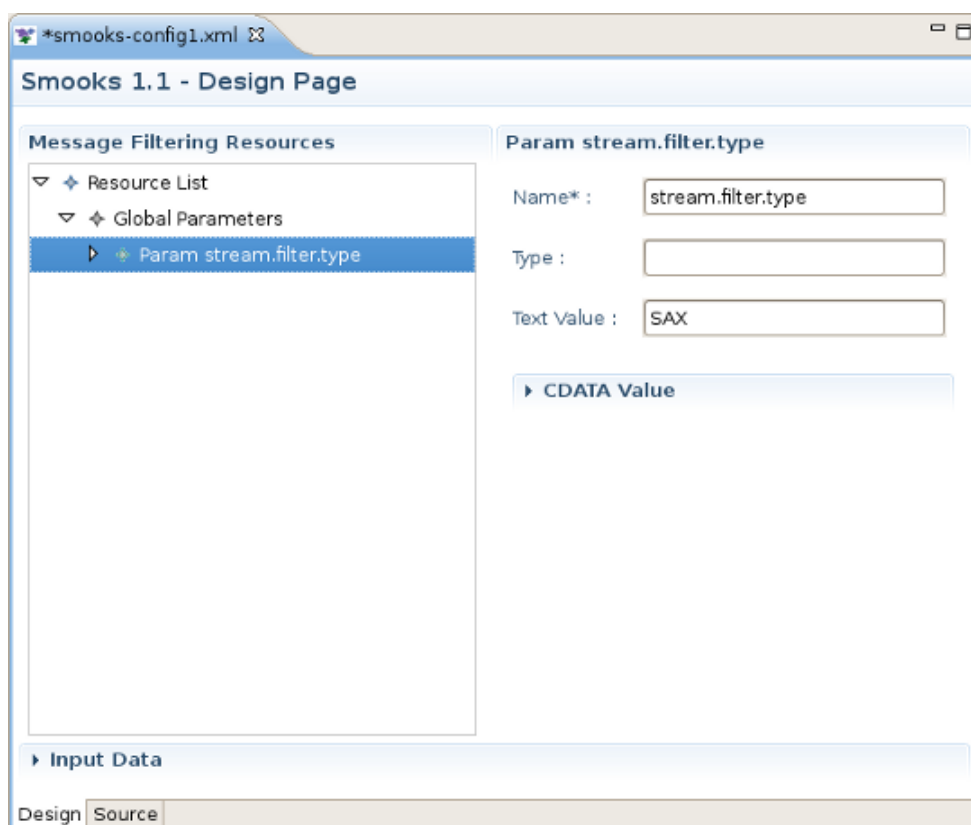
*smooks-config1.xml ☒

Smooks 1.1 - Design Page

Message Filtering Resources

Resource List

Global Parameters

Param stream.filter.type

Param stream.filter.type

Name* : stream.filter.type

Type :

Text Value : SAX

CDATA Value

Input Data

Design Source